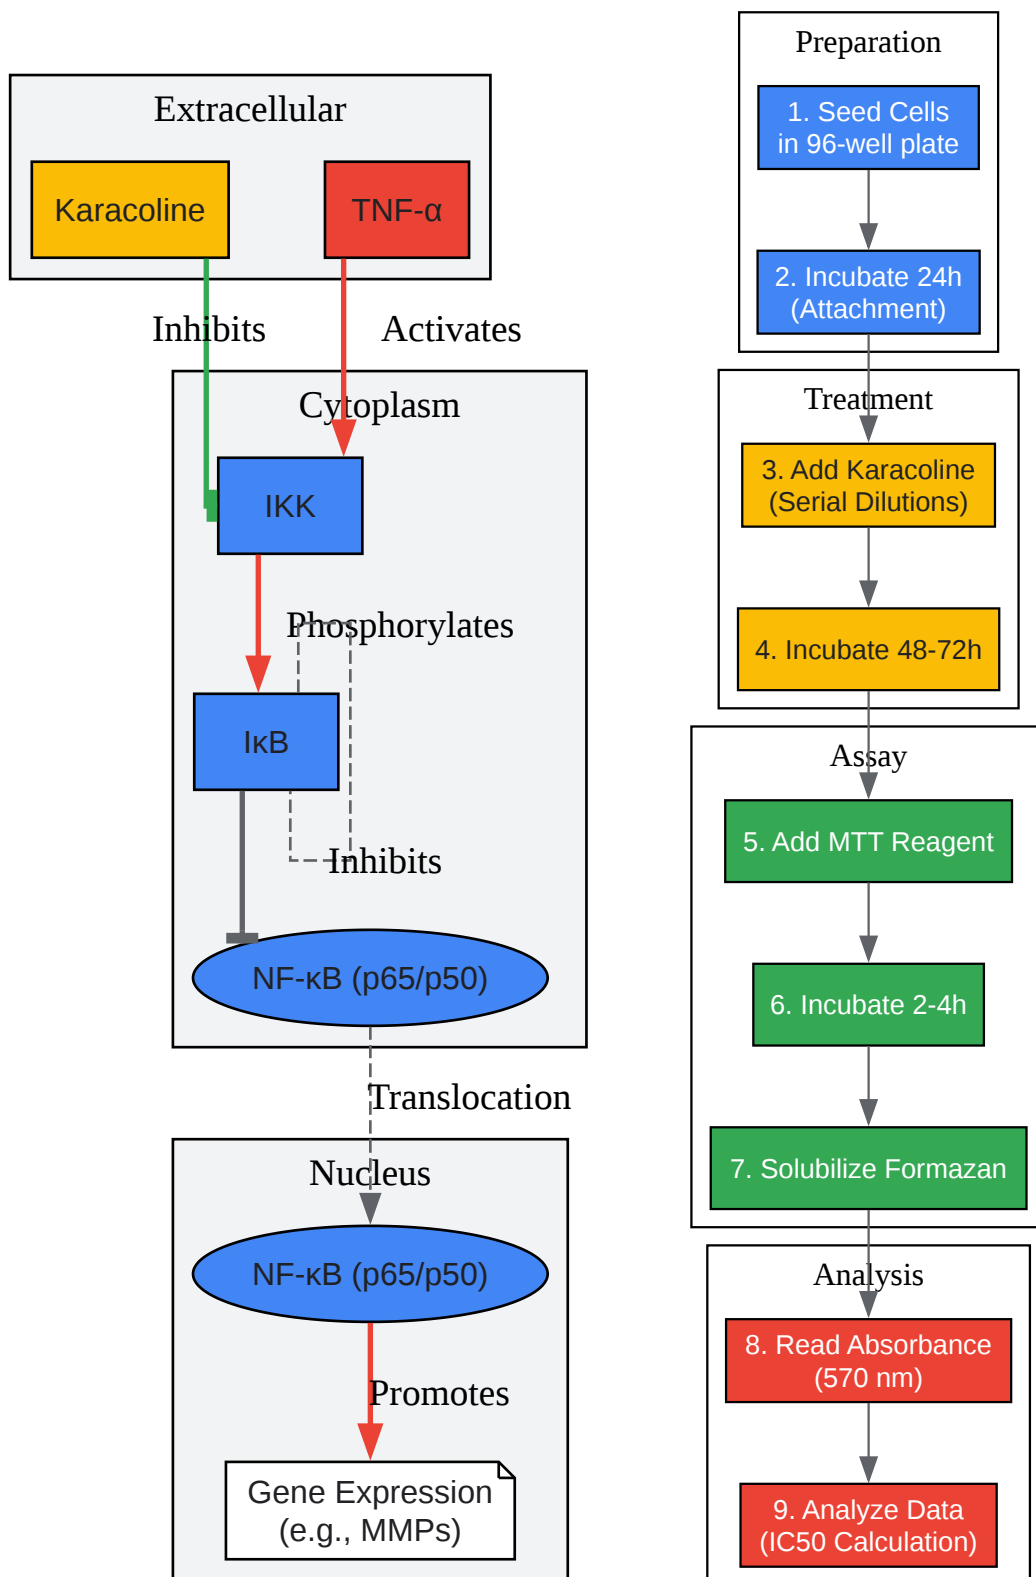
Extracellular

Karacoline

TNF-α

Inhibits

Activates

Cytoplasm

IKK

Phosphorylates

IκB

Inhibits

NF-κB (p65/p50)

Translocation

Nucleus

NF-κB (p65/p50)

Promotes

Gene Expression (e.g., MMPs)

Preparation

1. Seed Cells in 96-well plate

2. Incubate 24h (Attachment)

Treatment

3. Add Karacoline (Serial Dilutions)

4. Incubate 48-72h

Assay

5. Add MTT Reagent

6. Incubate 2-4h

7. Solubilize Formazan

Analysis

8. Read Absorbance (570 nm)

9. Analyze Data (IC50 Calculation)